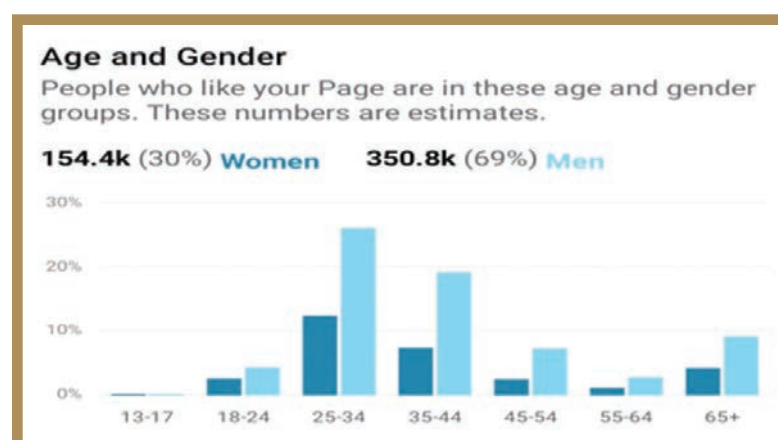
Age and Gender

People who like your Page are in these age and gender groups. These numbers are estimates.

154.4k (30%) Women    350.8k (69%) Men

30%
20%
10%
0%

13-17  18-24  25-34  35-44  45-54  55-64  65+